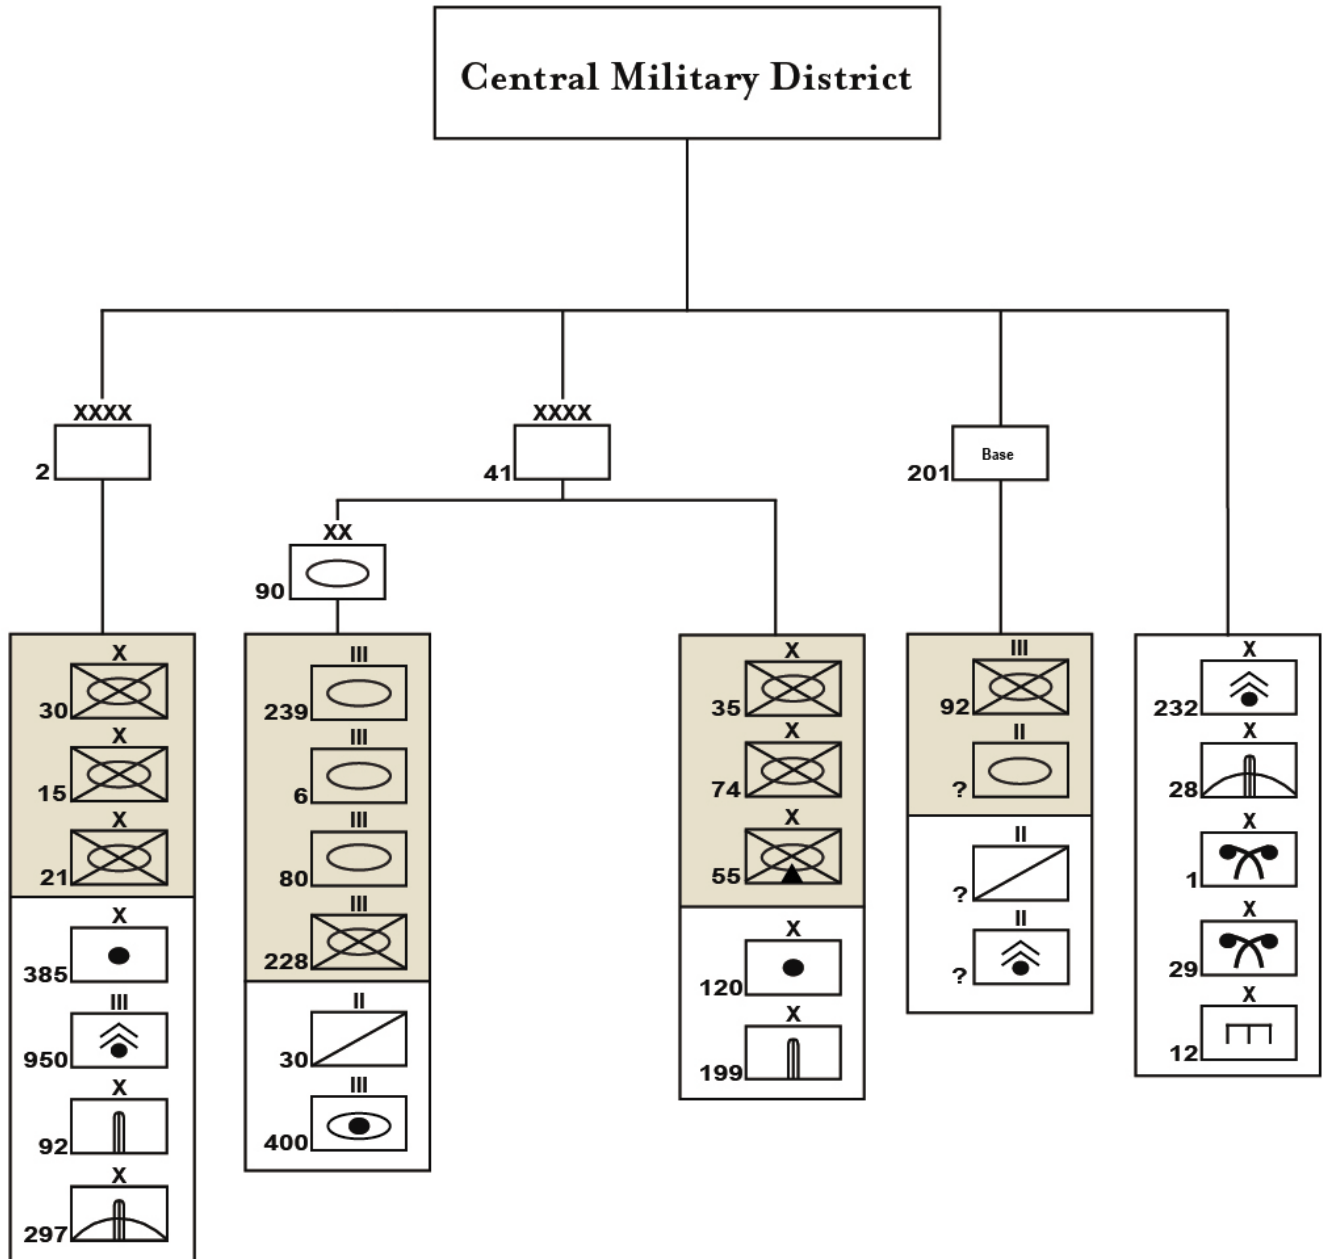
Central Military District

XXXX
2

X
30
X
15
X
21
X
385
III
950
X
92
X
297

XXXX
41

XX
90

III
239
III
6
III
80
III
228
II
30
III
400

X
35
X
74
X
55
X
120
X
199

Base
201

III
92
II
?
II
?
II
?

X
232
X
28
X
1
X
29
X
12